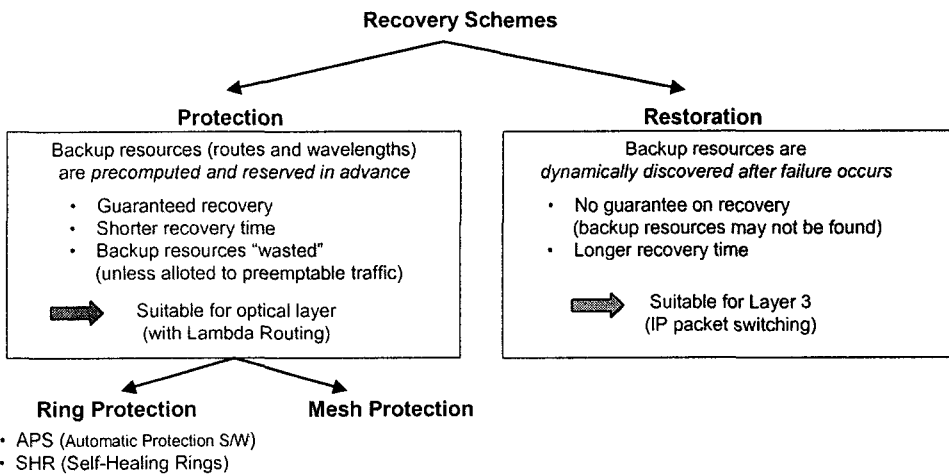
Recovery Schemes

Protection

Backup resources (routes and wavelengths) are *precomputed and reserved in advance*

- Guaranteed recovery
- Shorter recovery time
- Backup resources "wasted" (unless alloted to preemptable traffic)

Suitable for optical layer (with Lambda Routing)

Restoration

Backup resources are *dynamically discovered after failure occurs*

- No guarantee on recovery (backup resources may not be found)
- Longer recovery time

Suitable for Layer 3 (IP packet switching)

Ring Protection

Mesh Protection

- APS (Automatic Protection S/W)
- SHR (Self-Healing Rings)